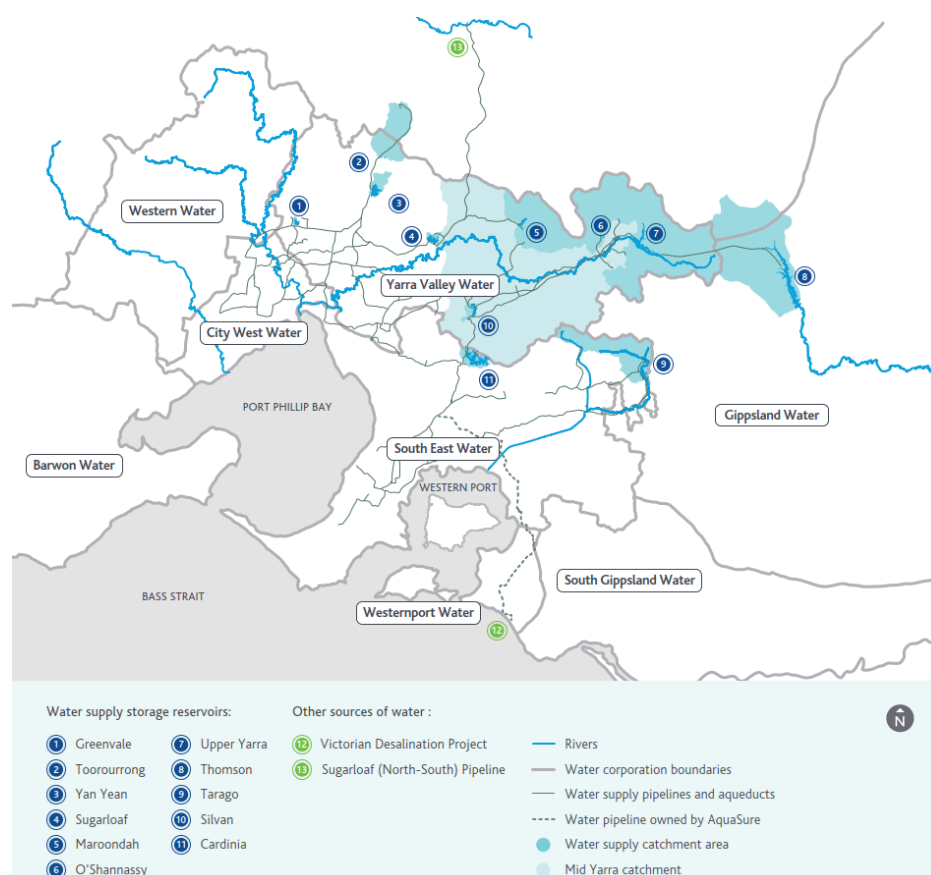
13

2

1

3

Western Water

4

5

6

7

8

Yarra Valley Water

10

City West Water

9

11

PORT PHILLIP BAY

Gippsland Water

South East Water

Barwon Water

WESTERN PORT

South Gippsland Water

BASS STRAIT

Westernport Water

12

Water supply storage reservoirs:

1 Greenvale
2 Toorourrong
3 Yan Yean
4 Sugarloaf
5 Maroondah
6 O'Shannassy
7 Upper Yarra
8 Thomson
9 Tarago
10 Silvan
11 Cardinia

Other sources of water :

12 Victorian Desalination Project
13 Sugarloaf (North-South) Pipeline

Rivers
Water corporation boundaries
Water supply pipelines and aqueducts
Water pipeline owned by AquaSure
Water supply catchment area
Mid Yarra catchment

N